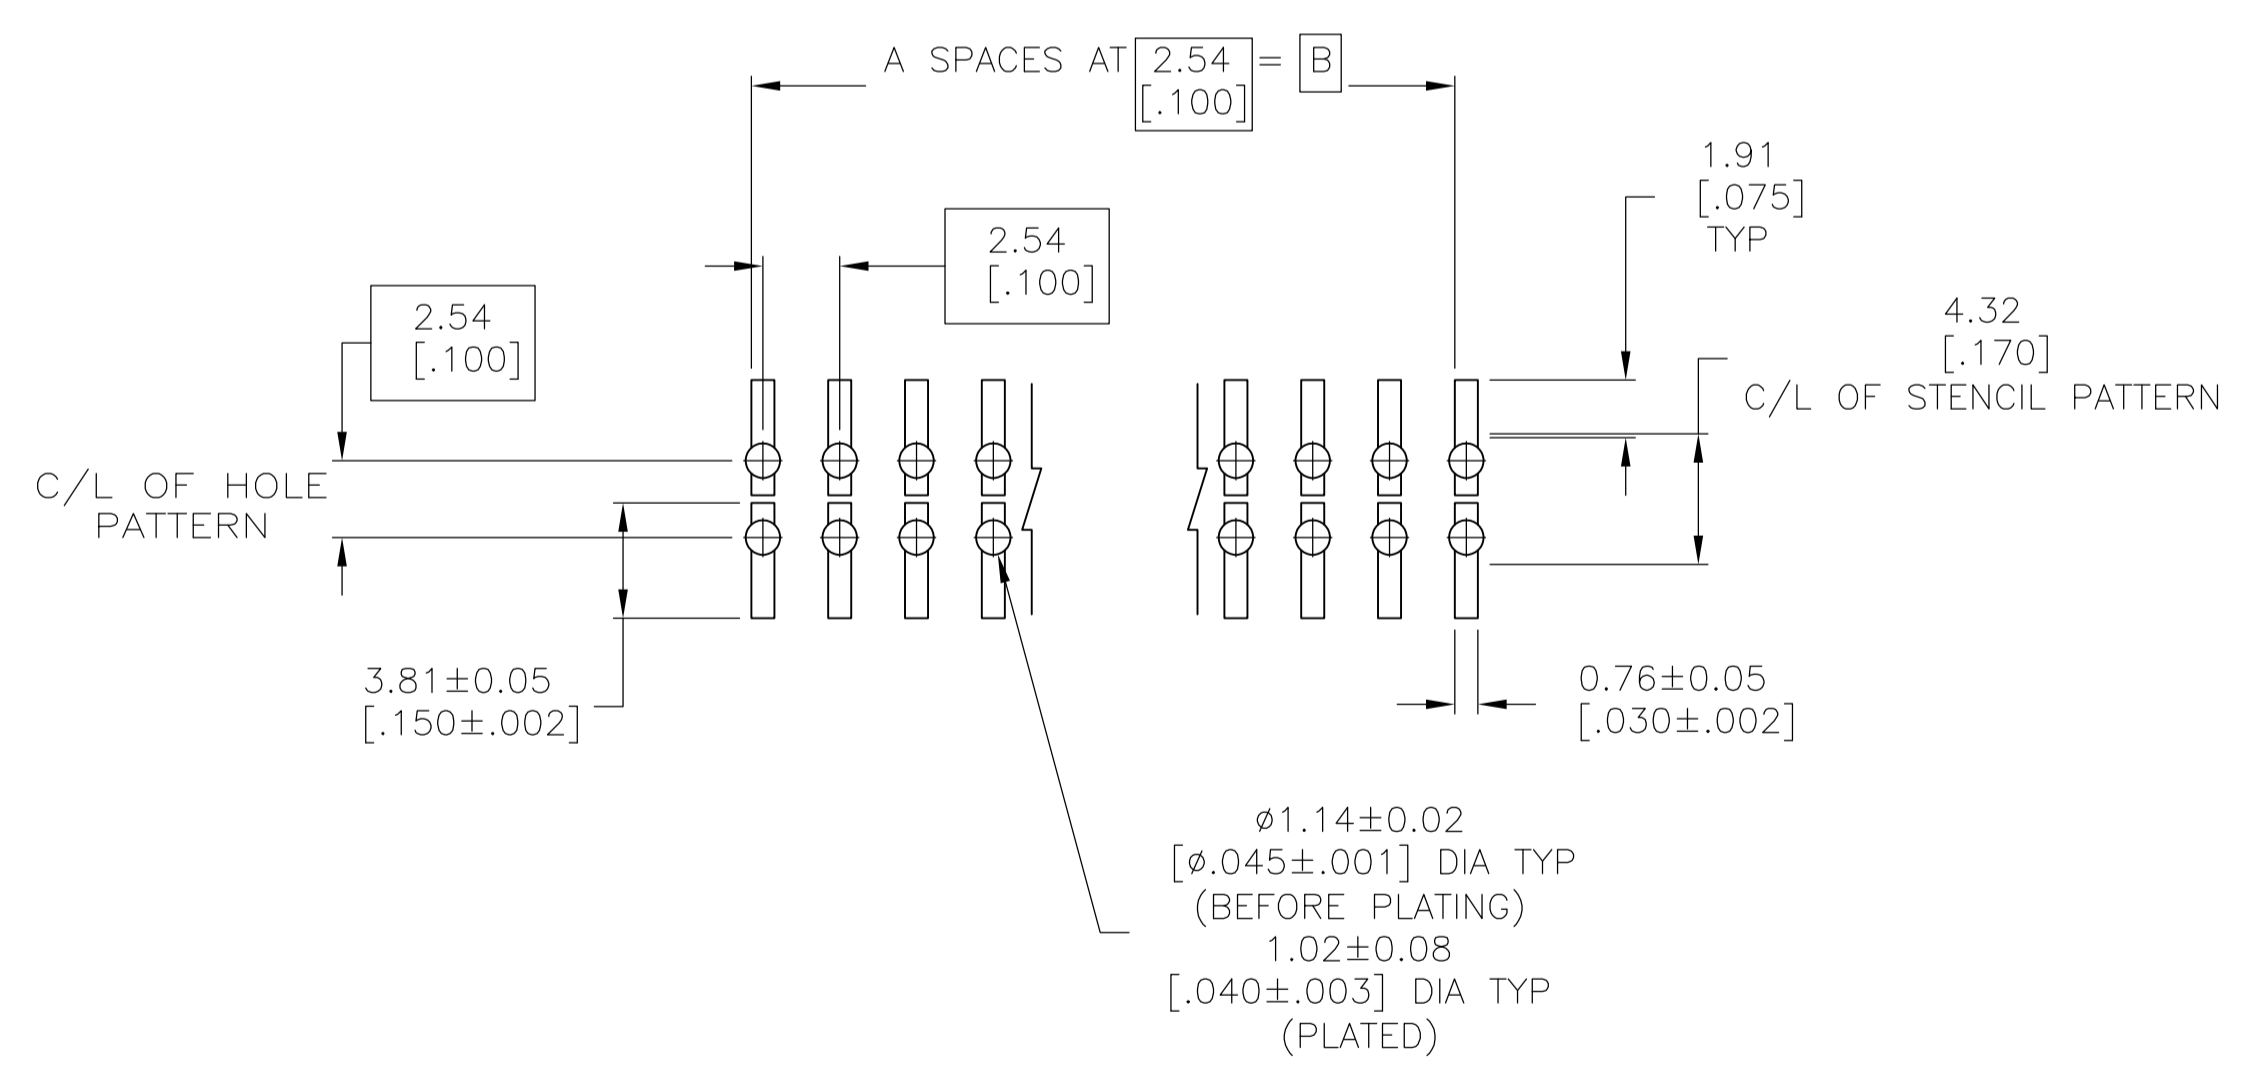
A SPACES AT 2.54 [.100] = B

1.91 [.075] TYP

2.54 [.100]

2.54 [.100]

4.32 [.170]

C/L OF STENCIL PATTERN

C/L OF HOLE PATTERN

3.81±0.05 [.150±.002]

0.76±0.05 [.030±.002]

ø1.14±0.02 [ø.045±.001] DIA TYP (BEFORE PLATING) 1.02±0.08 [.040±.003] DIA TYP (PLATED)